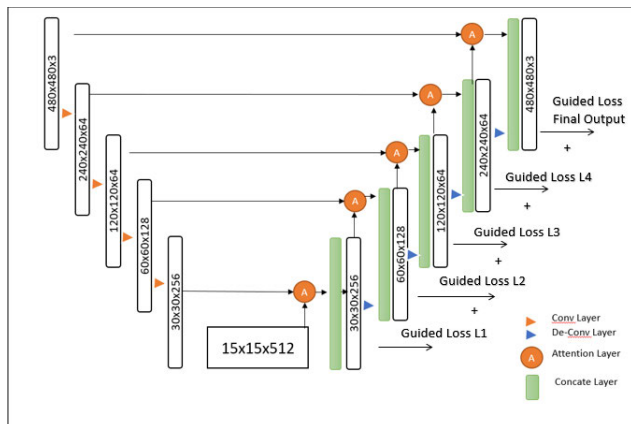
480x480x3

240x240x64

120x120x64

60x60x128

30x30x256

15x15x512

A

30x30x256

A

60x60x128

A

120x120x64

A

240x240x64

A

480x480x3

Guided Loss
Final Output

+

Guided Loss L4

+

Guided Loss L3

+

Guided Loss L2

+

Guided Loss L1

Conv Layer

De-Conv Layer

A Attention Layer

Concate Layer